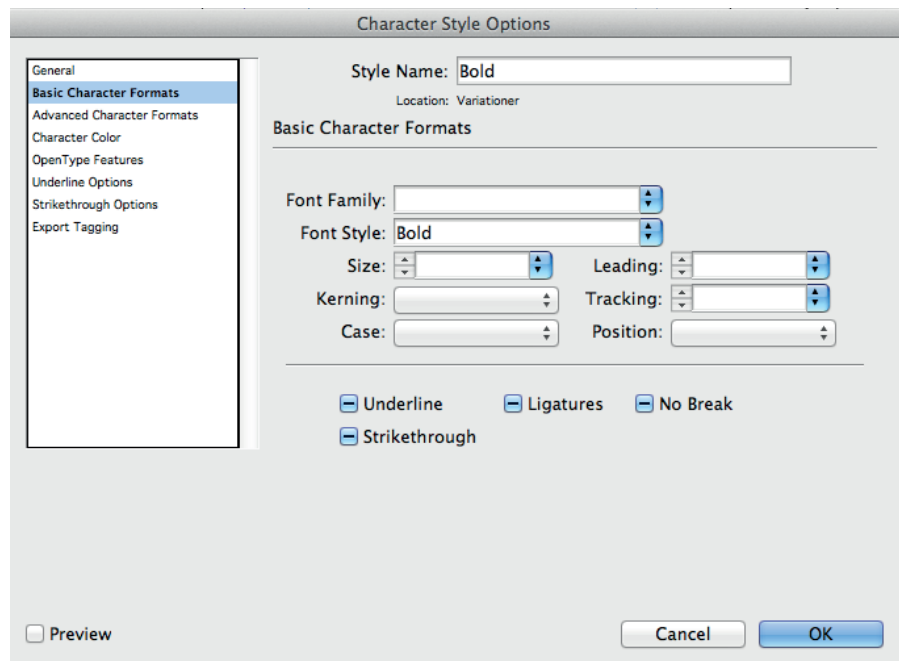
Character Style Options

General
Basic Character Formats
Advanced Character Formats
Character Color
OpenType Features
Underline Options
Strikethrough Options
Export Tagging

Style Name: Bold

Location: Variationer

Basic Character Formats

Font Family:

Font Style: Bold

Size:

Leading:

Kerning:

Tracking:

Case:

Position:

Underline

Ligatures

No Break

Strikethrough

Preview

Cancel

OK